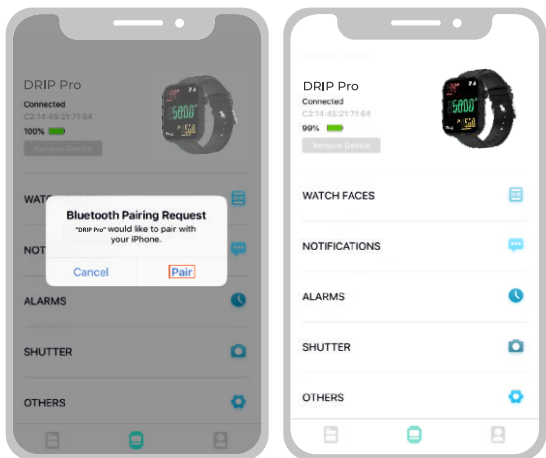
DRIP Pro
Connected
C2:14:45:21:71:64
100%
Remove Device

WATCH FACES

Bluetooth Pairing Request
"DRIP Pro" would like to pair with your iPhone.
Cancel
Pair

NOTIFICATIONS
ALARMS
SHUTTER
OTHERS

DRIP Pro
Connected
C2:14:45:21:71:64
99%
Remove Device

WATCH FACES
NOTIFICATIONS
ALARMS
SHUTTER
OTHERS